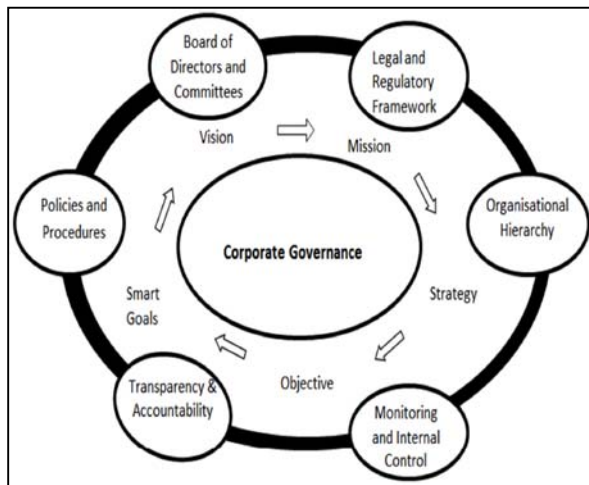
Board of Directors and Committees

Legal and Regulatory Framework

Vision

Mission

Policies and Procedures

Organisational Hierarchy

Corporate Governance

Smart Goals

Strategy

Objective

Transparency & Accountability

Monitoring and Internal Control